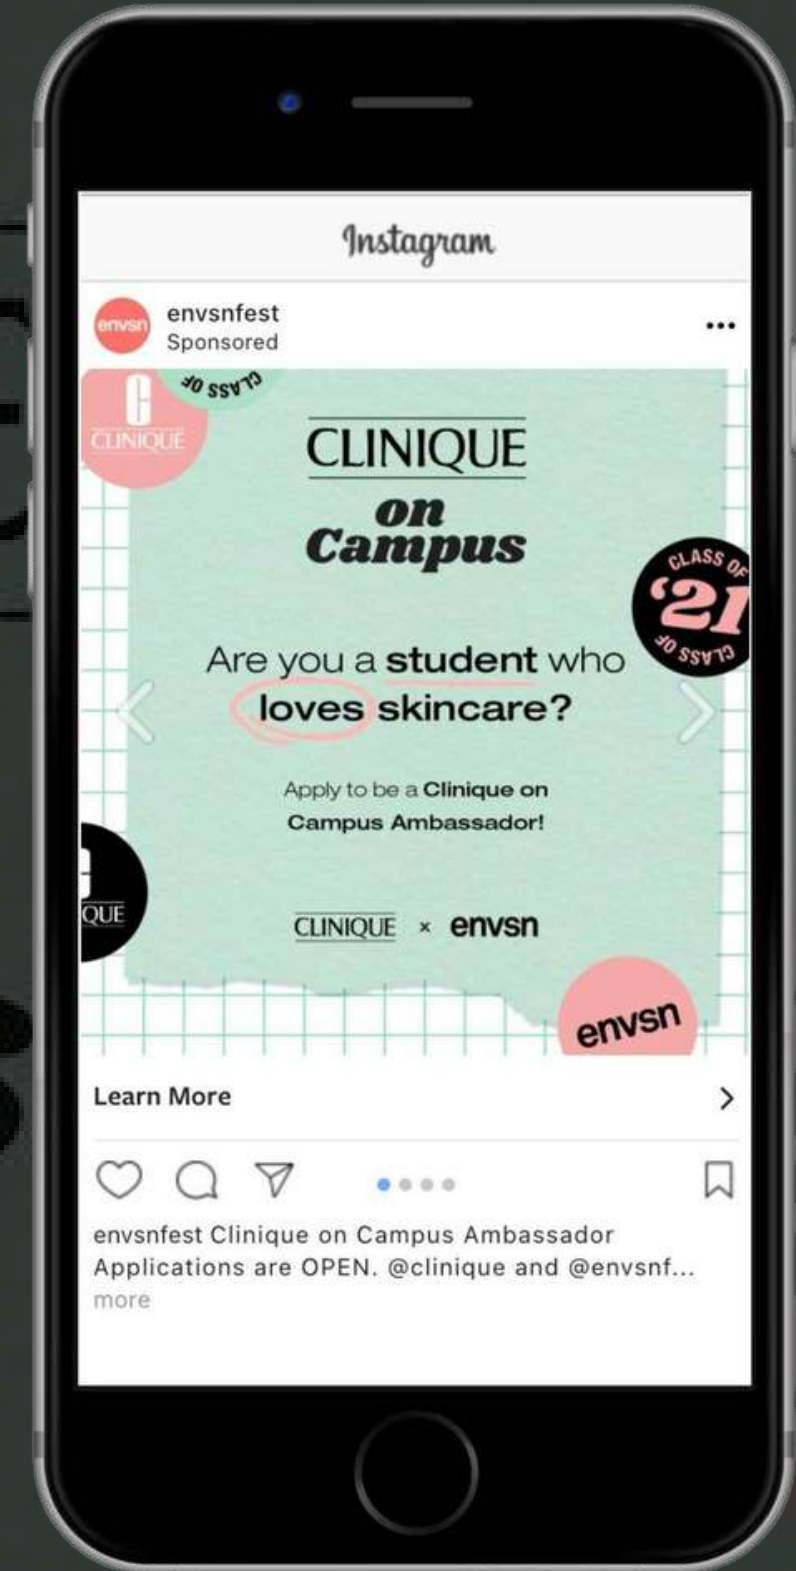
Instagram

envsn

envsnfest
Sponsored

•••

C
CLINIQUE

CLASS OF

CLINIQUE
on
Campus

CLASS OF
'21
CLASS OF

Are you a student who loves skincare?

Apply to be a Clinique on Campus Ambassador!

QUE

CLINIQUE × envsn

envsn

Learn More

envsnfest Clinique on Campus Ambassador Applications are OPEN. @clinique and @envsnf...
more